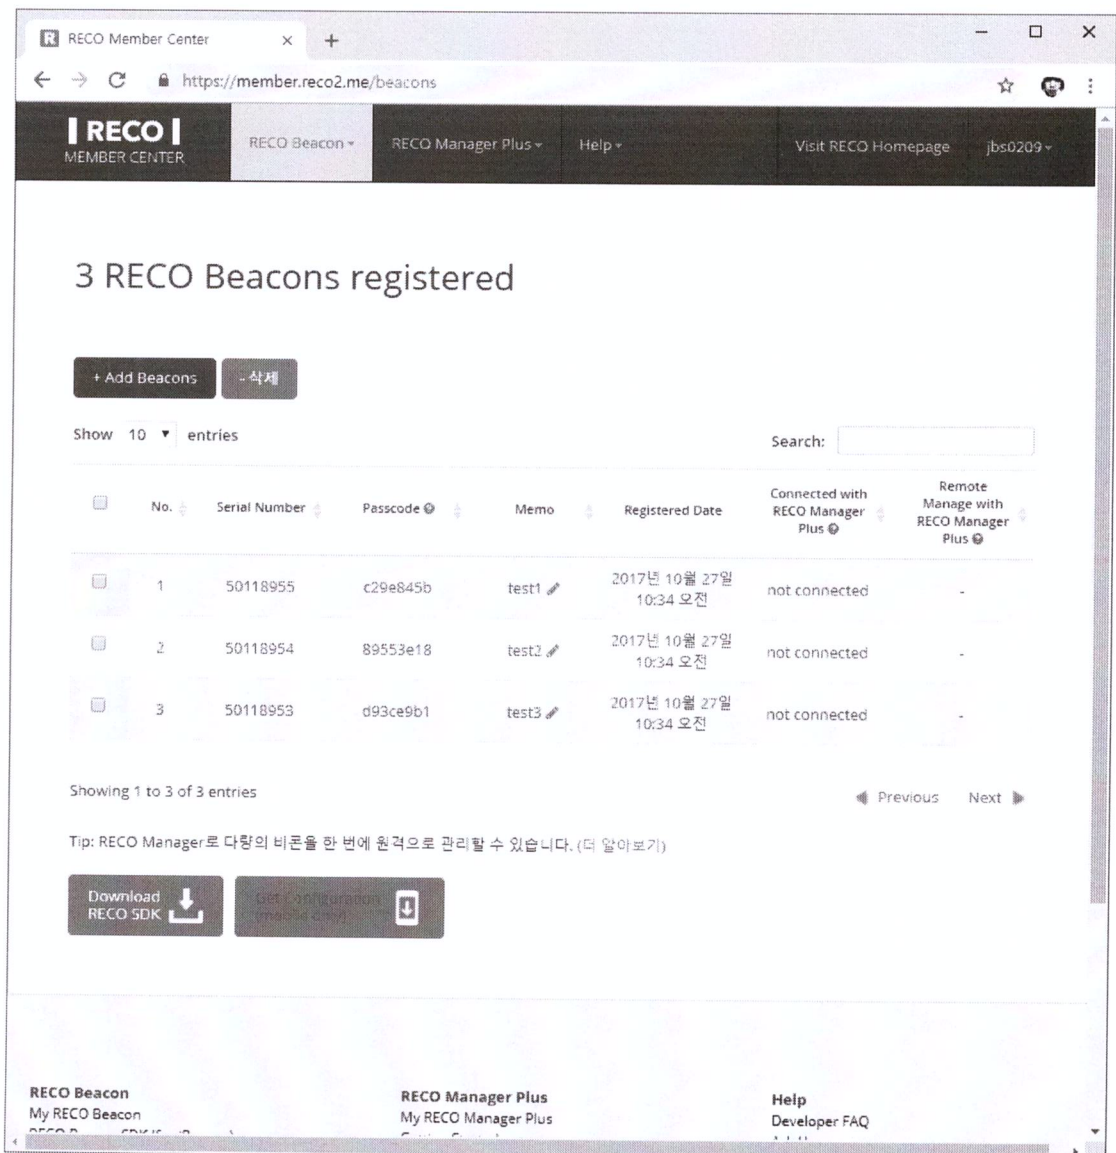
RECO Member Center × +

https://member.reco2.me/beacons

RECO
MEMBER CENTER

RECO Beacon ▾ RECO Manager Plus ▾ Help ▾ Visit RECO Homepage jbs0209 ▾

3 RECO Beacons registered

+ Add Beacons - 삭제

Show 10 ▾ entries

Search:

| | No. | Serial Number | Passcode | Memo | Registered Date | Connected with RECO Manager Plus | Remote Manage with RECO Manager Plus |
|---|---|---|---|---|---|---|---|
| | 1 | 50118955 | c29e845b | test1 | 2017년 10월 27일 10:34 오전 | not connected | - |
| | 2 | 50118954 | 89553e18 | test2 | 2017년 10월 27일 10:34 오전 | not connected | - |
| | 3 | 50118953 | d93ce9b1 | test3 | 2017년 10월 27일 10:34 오전 | not connected | - |

Showing 1 to 3 of 3 entries

Previous Next

Tip: RECO Manager로 다량의 비콘을 한 번에 원격으로 관리할 수 있습니다. (더 알아보기)

Download RECO SDK

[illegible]

RECO Beacon
My RECO Beacon
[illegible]

RECO Manager Plus
My RECO Manager Plus
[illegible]

Help
Developer FAQ
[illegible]